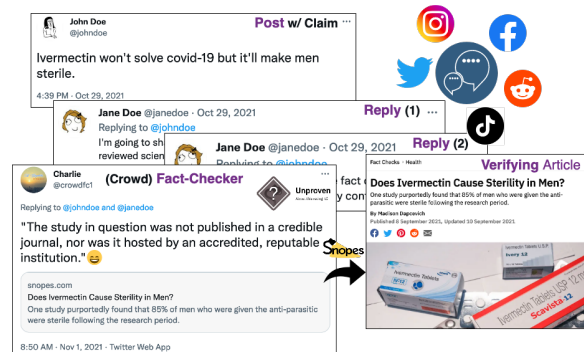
John Doe
@johndoe

Post w/ Claim

Ivermectin won't solve covid-19 but it'll make men sterile.

4:39 PM · Oct 29, 2021

Jane Doe @janedoe · Oct 29, 2021
Replying to @johndoe
I'm going to sh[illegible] reviewed scien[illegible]

Reply (1)

Jane Doe @janedoe · Oct 29, 2021
Replying to @johndoe
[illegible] fact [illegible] y con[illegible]

Reply (2)

Charlie
@crowdfc1

(Crowd) Fact-Checker

Unproven

Replying to @johndoe and @janedoe

"The study in question was not published in a credible journal, nor was it hosted by an accredited, reputable institution." 😄

snopes.com
Does Ivermectin Cause Sterility in Men?
One study purportedly found that 85% of men who were given the anti-parasitic were sterile following the research period.

8:50 AM · Nov 1, 2021 · Twitter Web App

Snopes

Fact Checks › Health

Verifying Article

Does Ivermectin Cause Sterility in Men?

One study purportedly found that 85% of men who were given the anti-parasitic were sterile following the research period.

By Madison Dapcevich
Published 8 September 2021, Updated 10 September 2021

Ivermectin Tablets
Ivermectin Tablets USP 12 mg
Scavista 12